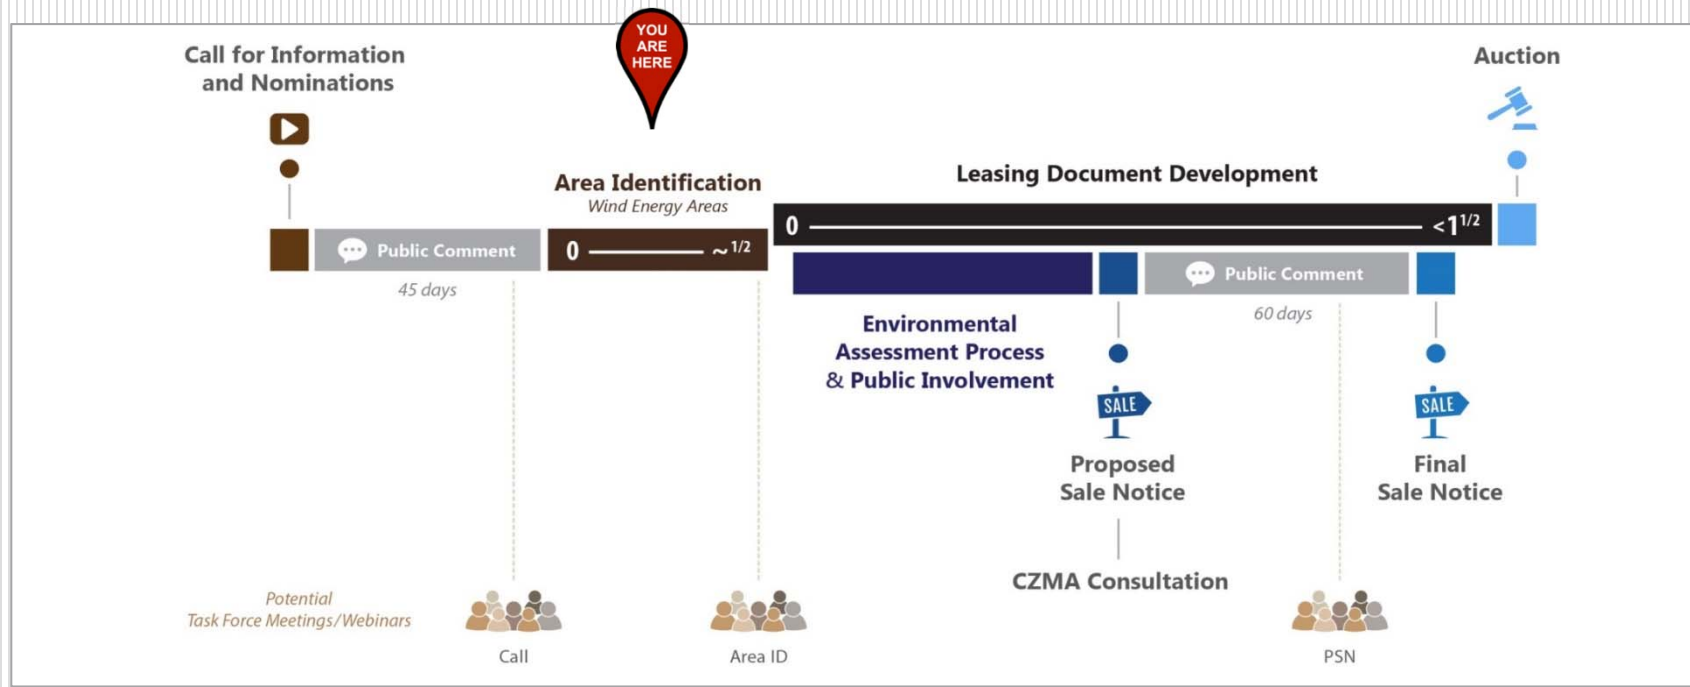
YOU ARE HERE

Call for Information and Nominations

Auction

Area Identification
Wind Energy Areas

Leasing Document Development

Public Comment

45 days

$0$ ——— $\sim ^{1/2}$

$0$ ——— $<1^{1/2}$

Public Comment

60 days

Environmental Assessment Process & Public Involvement

SALE

SALE

Proposed Sale Notice

Final Sale Notice

CZMA Consultation

Potential Task Force Meetings/Webinars

Call

Area ID

PSN